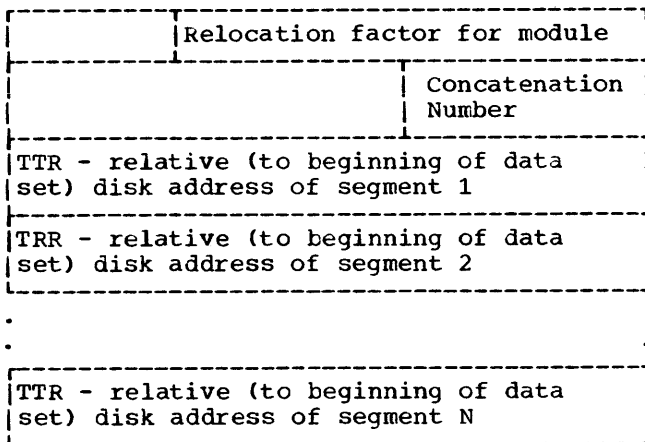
| | Relocation factor for module |
|---|---|
| | Concatenation Number |

TTR - relative (to beginning of data set) disk address of segment 1

TRR - relative (to beginning of data set) disk address of segment 2

.

.

TTR - relative (to beginning of data set) disk address of segment N